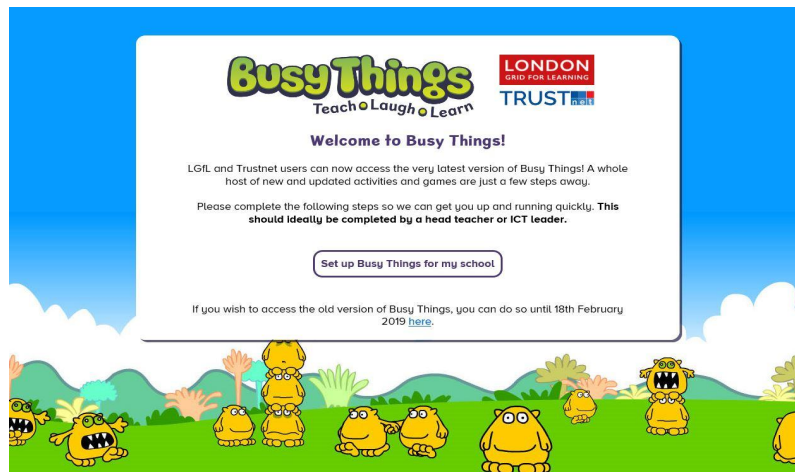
Busy Things
Teach Laugh Learn

LONDON
GRID FOR LEARNING

TRUSTnet

Welcome to Busy Things!

LGfL and Trustnet users can now access the very latest version of Busy Things! A whole host of new and updated activities and games are just a few steps away.

Please complete the following steps so we can get you up and running quickly. **This should ideally be completed by a head teacher or ICT leader.**

Set up Busy Things for my school

If you wish to access the old version of Busy Things, you can do so until 18th February 2019 here.